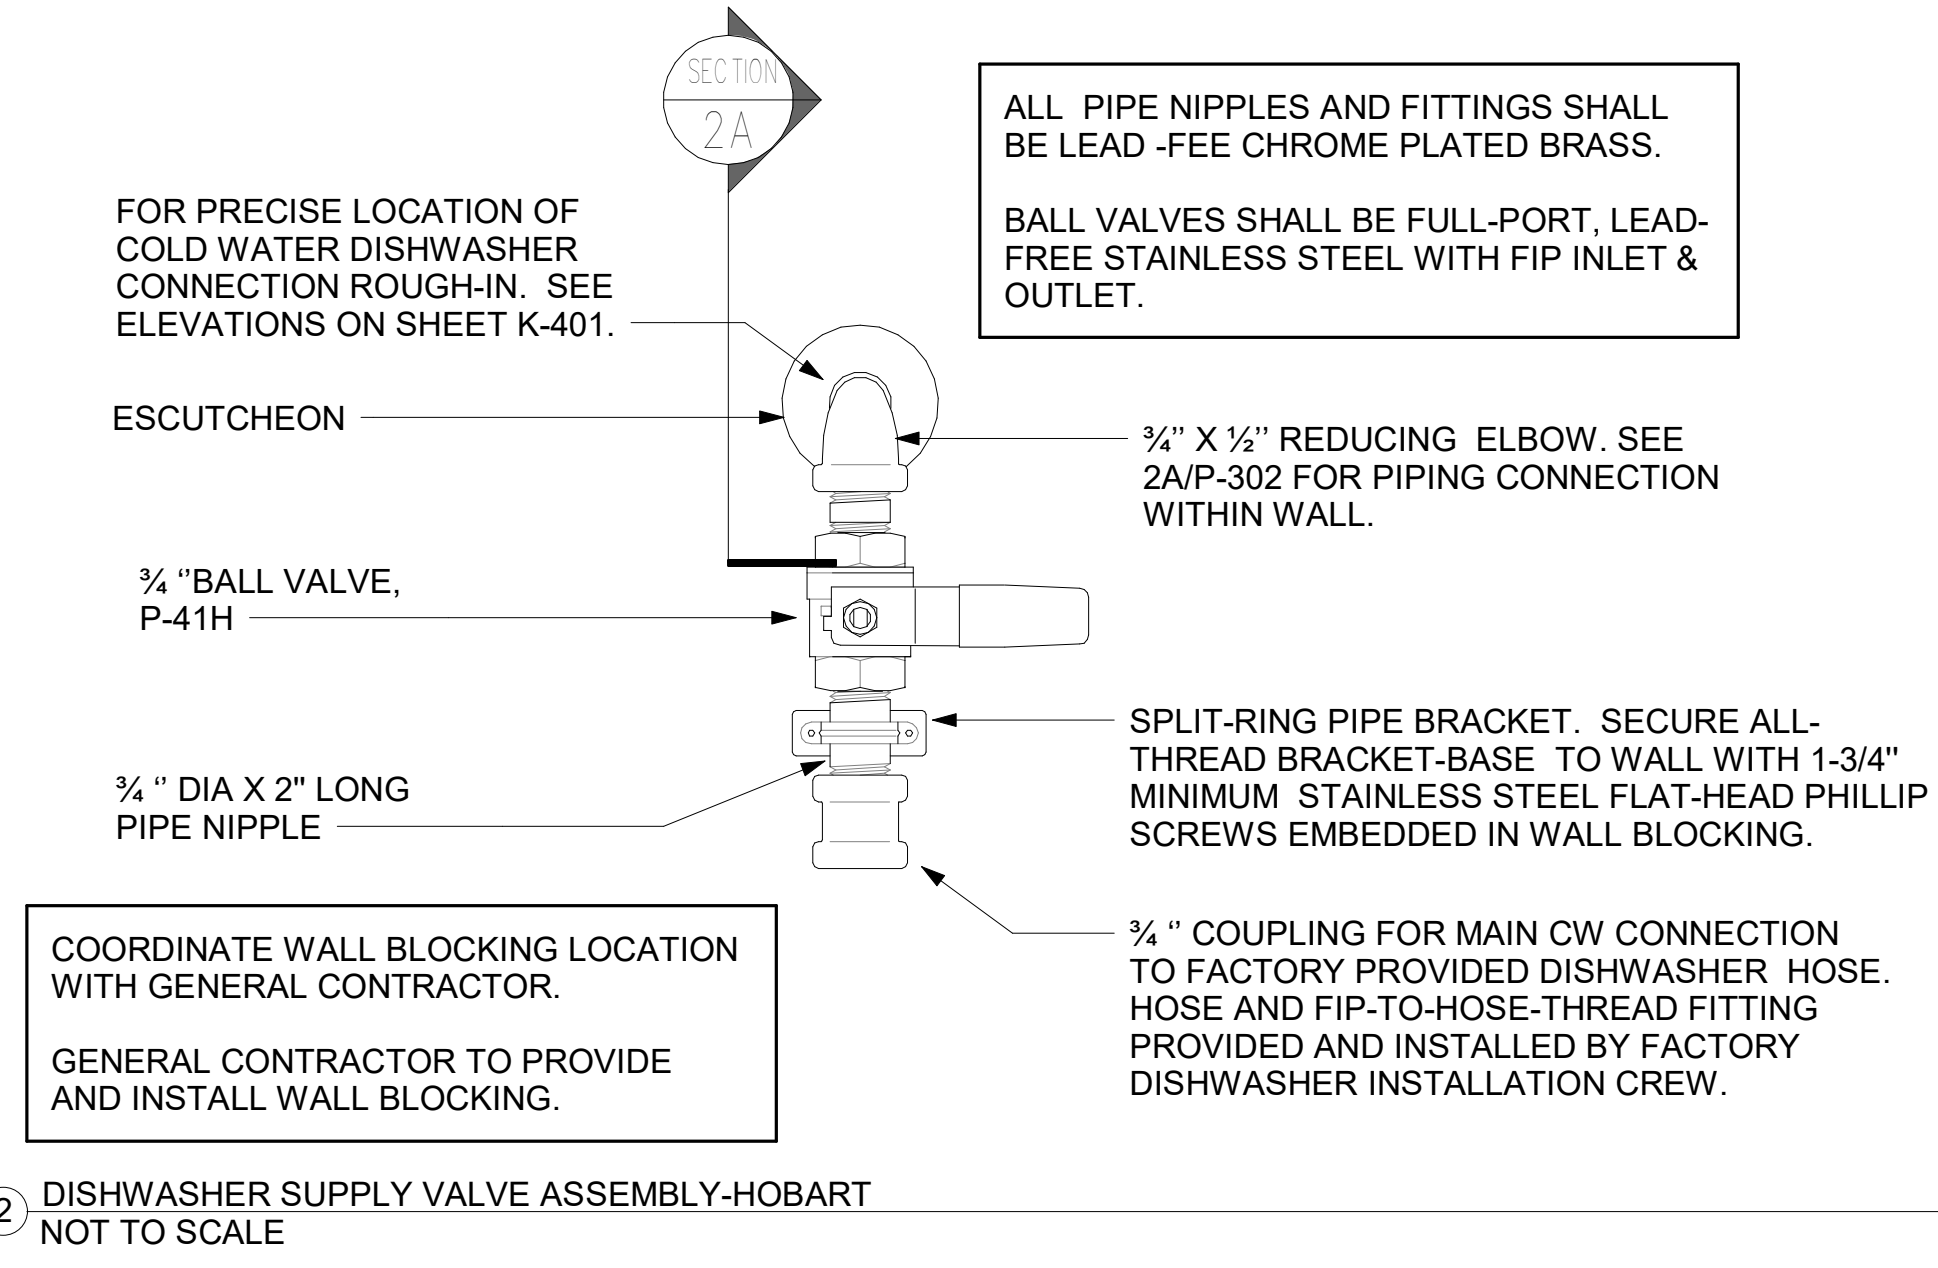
SECTION
2A

ALL PIPE NIPPLES AND FITTINGS SHALL BE LEAD -FEE CHROME PLATED BRASS.

BALL VALVES SHALL BE FULL-PORT, LEAD-FREE STAINLESS STEEL WITH FIP INLET & OUTLET.

FOR PRECISE LOCATION OF COLD WATER DISHWASHER CONNECTION ROUGH-IN. SEE ELEVATIONS ON SHEET K-401.

ESCUTCHEON

¾'' X ½'' REDUCING ELBOW. SEE 2A/P-302 FOR PIPING CONNECTION WITHIN WALL.

¾ ''BALL VALVE, P-41H

SPLIT-RING PIPE BRACKET. SECURE ALL-THREAD BRACKET-BASE TO WALL WITH 1-3/4" MINIMUM STAINLESS STEEL FLAT-HEAD PHILLIP SCREWS EMBEDDED IN WALL BLOCKING.

¾ '' DIA X 2" LONG PIPE NIPPLE

COORDINATE WALL BLOCKING LOCATION WITH GENERAL CONTRACTOR.

GENERAL CONTRACTOR TO PROVIDE AND INSTALL WALL BLOCKING.

¾ '' COUPLING FOR MAIN CW CONNECTION TO FACTORY PROVIDED DISHWASHER HOSE. HOSE AND FIP-TO-HOSE-THREAD FITTING PROVIDED AND INSTALLED BY FACTORY DISHWASHER INSTALLATION CREW.

2 DISHWASHER SUPPLY VALVE ASSEMBLY-HOBART
NOT TO SCALE